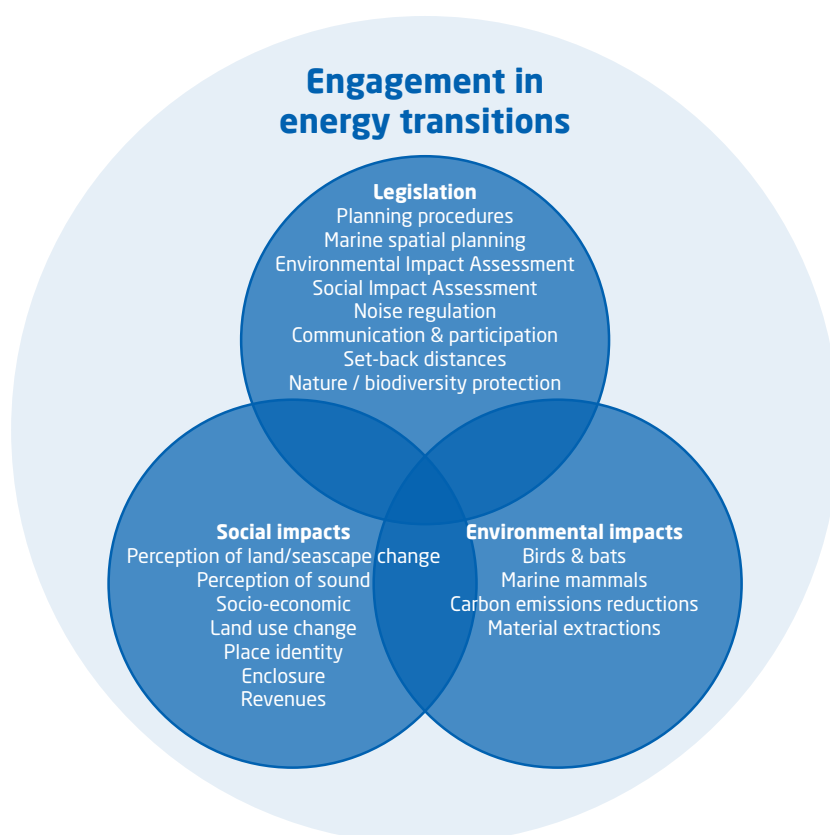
Engagement in energy transitions

Legislation
Planning procedures
Marine spatial planning
Environmental Impact Assessment
Social Impact Assessment
Noise regulation
Communication & participation
Set-back distances
Nature / biodiversity protection

Social impacts
Perception of land/seascape change
Perception of sound
Socio-economic
Land use change
Place identity
Enclosure
Revenues

Environmental impacts
Birds & bats
Marine mammals
Carbon emissions reductions
Material extractions